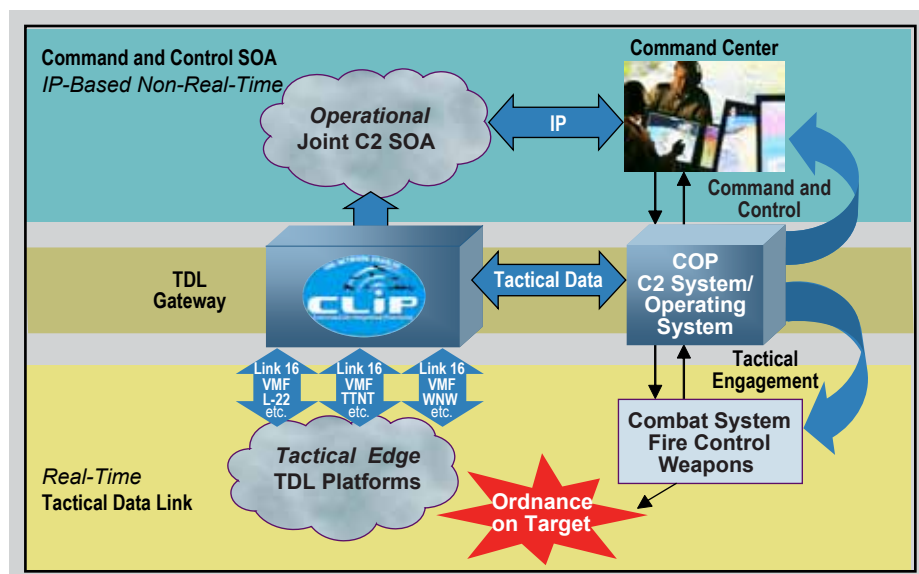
Command and Control SOA
IP-Based Non-Real-Time

Operational
Joint C2 SOA

IP

Command Center

Command and Control

TDL
Gateway

CLIP

Tactical Data

COP
C2 System/
Operating
System

Link 16
VMF
L-22
etc.

Link 16
VMF
TTNT
etc.

Link 16
VMF
WNW
etc.

Tactical
Engagement

Combat System
Fire Control
Weapons

Tactical Edge
TDL Platforms

Real-Time
Tactical Data Link

Ordnance
on Target